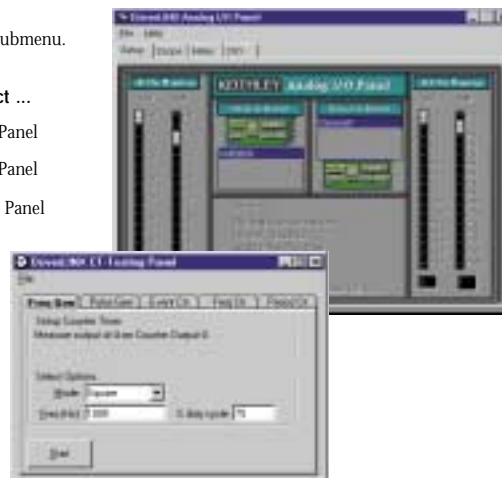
ubmenu.

ct ...

Panel

Panel

Panel

DriverLINX Analog I/O Panel

File Help

Setup Display Meter DMY

KEITHLEY Analog I/O Panel

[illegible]

DriverLINX CT Testing Panel

File

Freq Gen Pulse Gen Event Ctr Freq Ctr Period Ctr

Setup Counter Timer
Measure output at Gen Counter Output 0

Select Options
Mode: Square
Freq (Hz): 1000
% duty cycle: 75

Start